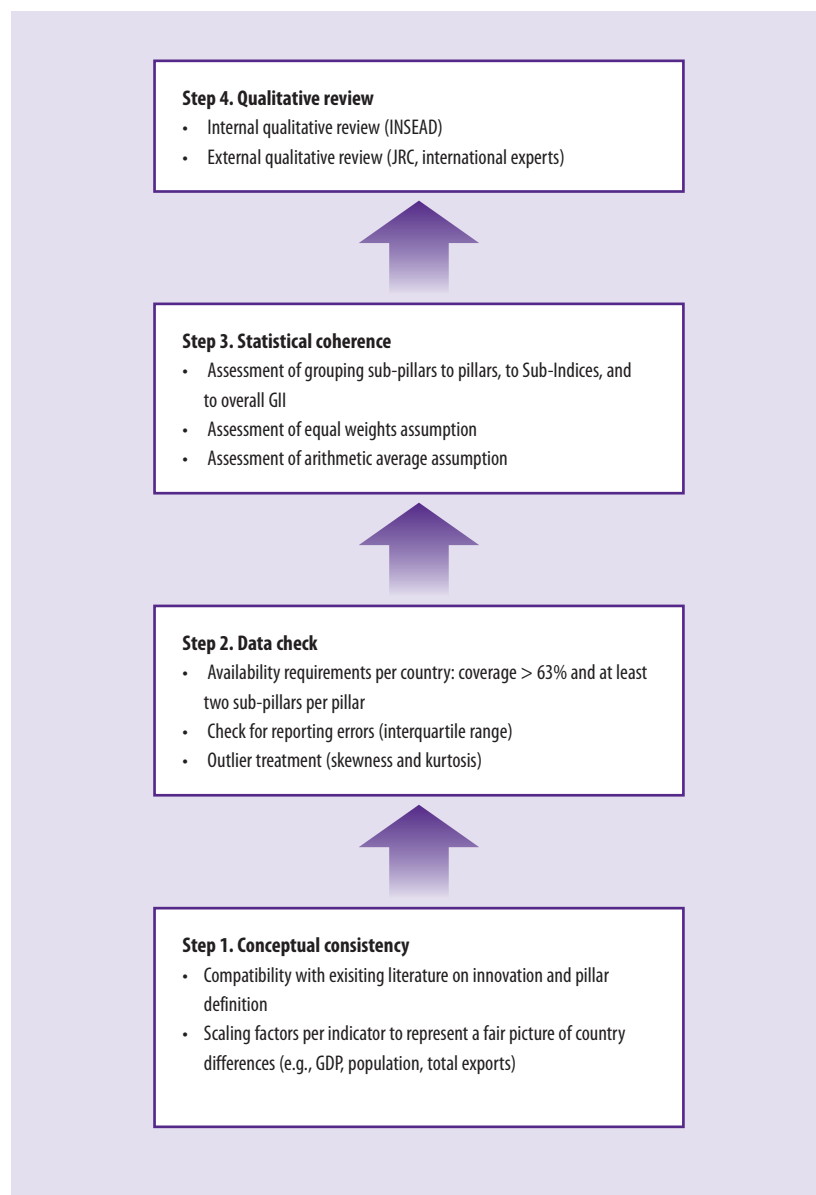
**Step 4. Qualitative review**
- Internal qualitative review (INSEAD)
- External qualitative review (JRC, international experts)

**Step 3. Statistical coherence**
- Assessment of grouping sub-pillars to pillars, to Sub-Indices, and to overall GII
- Assessment of equal weights assumption
- Assessment of arithmetic average assumption

**Step 2. Data check**
- Availability requirements per country: coverage > 63% and at least two sub-pillars per pillar
- Check for reporting errors (interquartile range)
- Outlier treatment (skewness and kurtosis)

**Step 1. Conceptual consistency**
- Compatibility with exisiting literature on innovation and pillar definition
- Scaling factors per indicator to represent a fair picture of country differences (e.g., GDP, population, total exports)